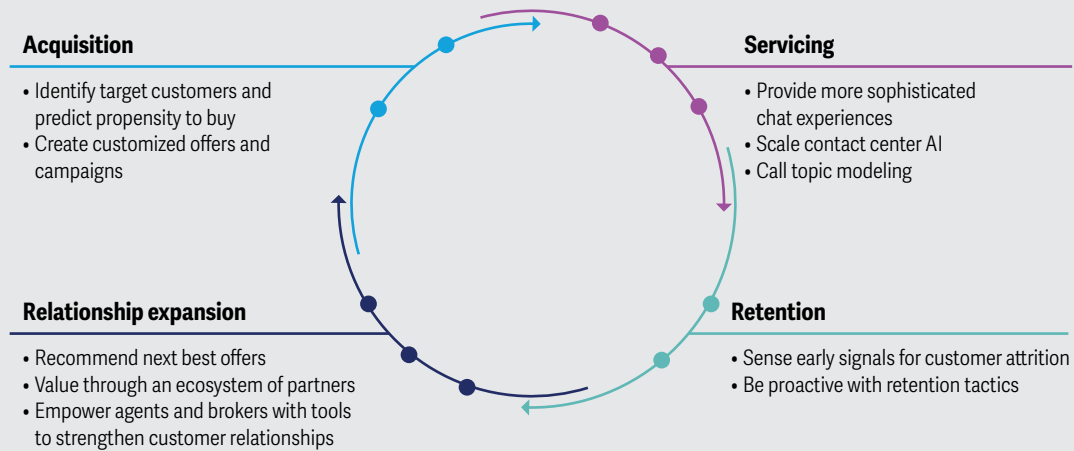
Acquisition

• Identify target customers and predict propensity to buy
• Create customized offers and campaigns

Servicing

• Provide more sophisticated chat experiences
• Scale contact center AI
• Call topic modeling

Relationship expansion

• Recommend next best offers
• Value through an ecosystem of partners
• Empower agents and brokers with tools to strengthen customer relationships

Retention

• Sense early signals for customer attrition
• Be proactive with retention tactics